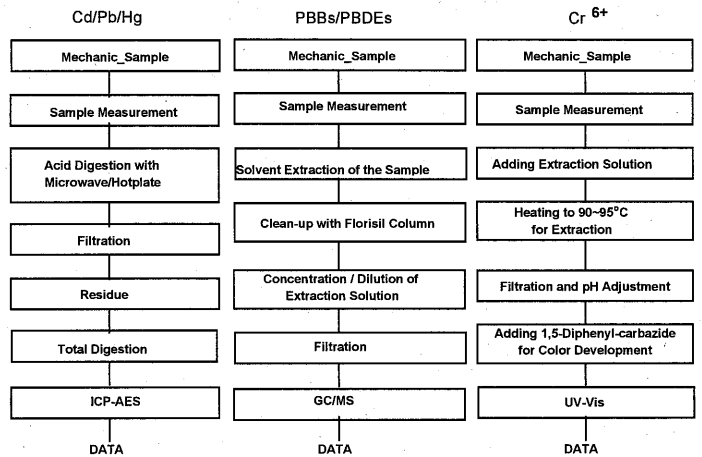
Cd/Pb/Hg

Mechanic_Sample

Sample Measurement

Acid Digestion with Microwave/Hotplate

Filtration

Residue

Total Digestion

ICP-AES

DATA

PBBs/PBDEs

Mechanic_Sample

Sample Measurement

Solvent Extraction of the Sample

Clean-up with Florisil Column

Concentration / Dilution of Extraction Solution

Filtration

GC/MS

DATA

Cr $^{6+}$

Mechanic_Sample

Sample Measurement

Adding Extraction Solution

Heating to 90~95°C for Extraction

Filtration and pH Adjustment

Adding 1,5-Diphenyl-carbazide for Color Development

UV-Vis

DATA